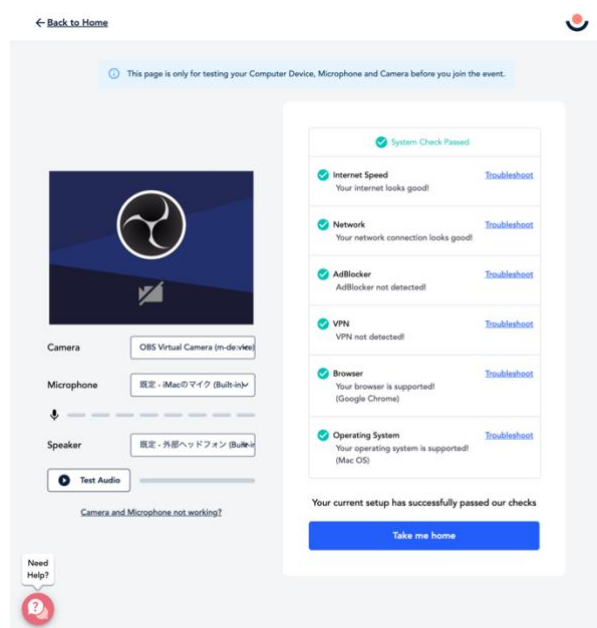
← Back to Home

This page is only for testing your Computer Device, Microphone and Camera before you join the event.

Camera
OBS Virtual Camera (m-de:vice)

Microphone
既定 - iMacのマイク (Built-in)

Speaker
既定 - 外部ヘッドフォン (Built-in

Test Audio

Camera and Microphone not working?

System Check Passed

Internet Speed
Your internet looks good!
Troubleshoot

Network
Your network connection looks good!
Troubleshoot

AdBlocker
AdBlocker not detected!
Troubleshoot

VPN
VPN not detected!
Troubleshoot

Browser
Your browser is supported!
(Google Chrome)
Troubleshoot

Operating System
Your operating system is supported!
(Mac OS)
Troubleshoot

Your current setup has successfully passed our checks

Take me home

Need Help?